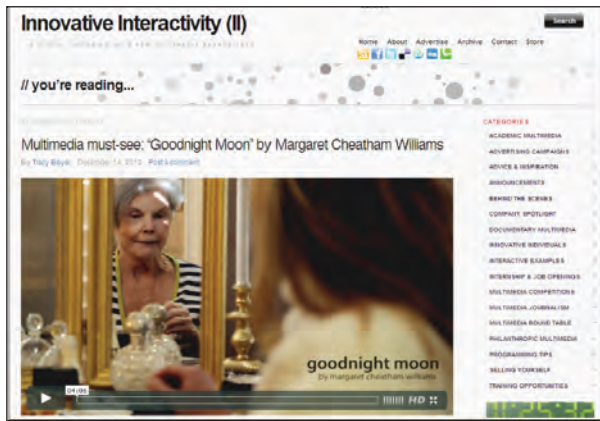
Innovative Interactivity (II)

Search

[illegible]

Home About Advertise Archive Contact Store

// you're reading...

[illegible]

Multimedia must-see: "Goodnight Moon" by Margaret Cheatham Williams

By Tracy Boyer · December 14, 2012 · Post a comment

goodnight moon
by margaret cheatham williams

04:06

HD

CATEGORIES

ACADEMIC MULTIMEDIA
ADVERTISING CAMPAIGNS
ADVICE & INSPIRATION
ANNOUNCEMENTS
BEHIND THE SCENES
COMPANY SPOTLIGHT
DOCUMENTARY MULTIMEDIA
INNOVATIVE INDIVIDUALS
INTERACTIVE EXAMPLES
INTERNSHIP & JOB OPENINGS
MULTIMEDIA COMPETITIONS
MULTIMEDIA JOURNALISM
MULTIMEDIA ROUND TABLE
PHILANTHROPIC MULTIMEDIA
PROGRAMMING TIPS
SELLING YOURSELF
TRAINING OPPORTUNITIES